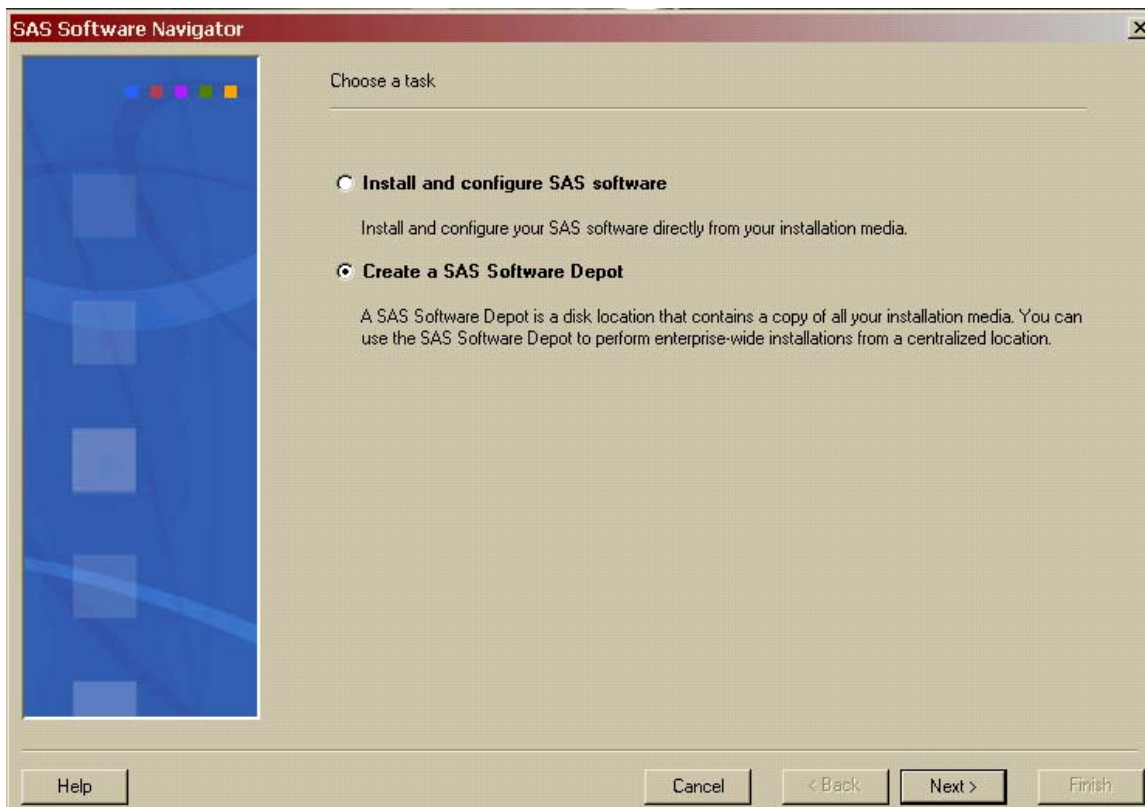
SAS Software Navigator

Choose a task

Install and configure SAS software

Install and configure your SAS software directly from your installation media.

Create a SAS Software Depot

A SAS Software Depot is a disk location that contains a copy of all your installation media. You can use the SAS Software Depot to perform enterprise-wide installations from a centralized location.

Help

Cancel

< Back

Next >

Finish